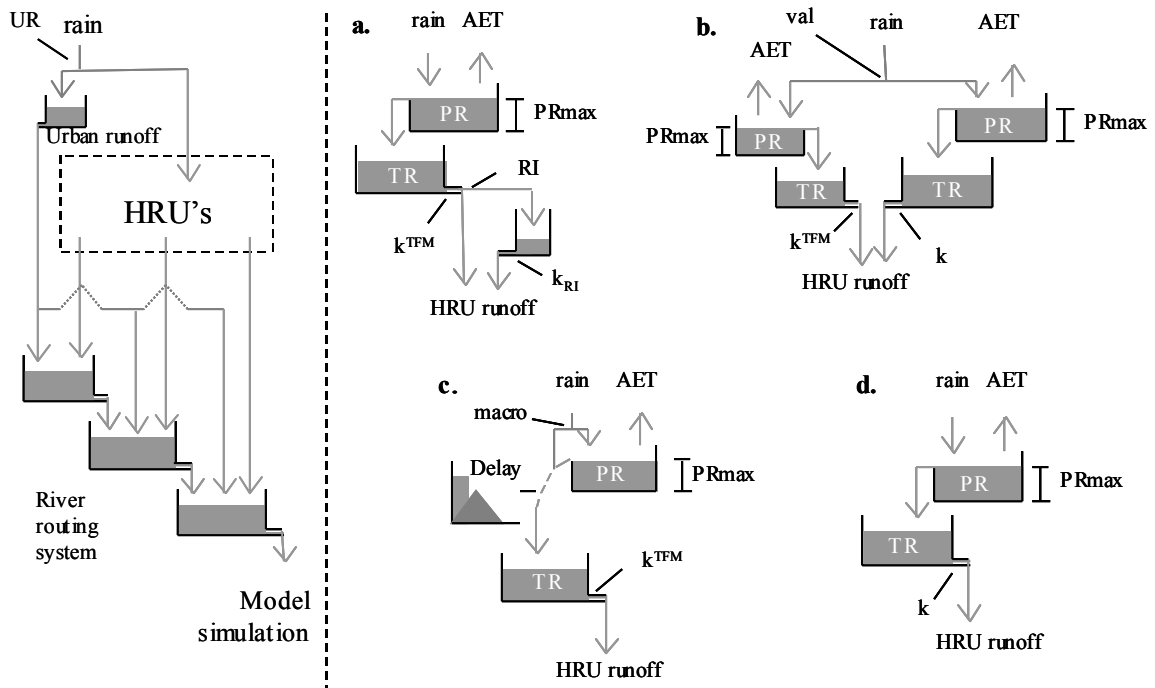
UR
rain

Urban runoff

HRU's

River routing system

Model simulation

a.
rain AET
PR
PRmax
TR
RI
$k^{TFM}$
$k_{RI}$
HRU runoff

b.
val
rain
AET
AET
PRmax
PR
PR
PRmax
TR
TR
$k^{TFM}$
k
HRU runoff

c.
rain AET
macro
Delay
PR
PRmax
TR
$k^{TFM}$
HRU runoff

d.
rain AET
PR
PRmax
TR
k
HRU runoff